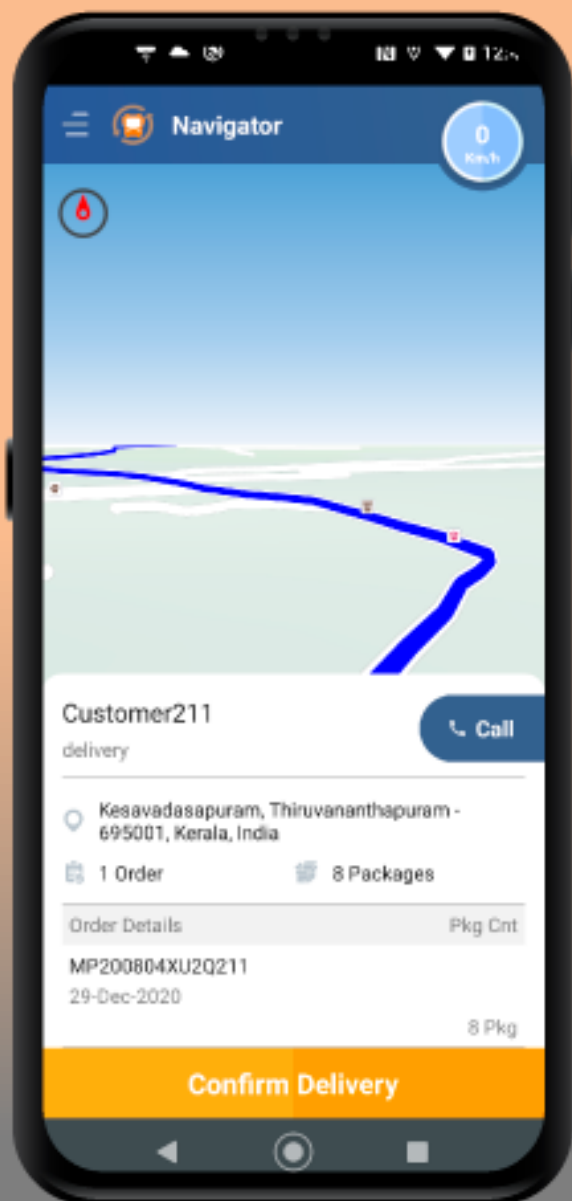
12:

Navigator

0
Km/h

Customer211
delivery

Call

Kesavadasapuram, Thiruvananthapuram - 695001, Kerala, India

1 Order

8 Packages

Order Details

Pkg Cnt

MP200804XU2Q211
29-Dec-2020

8 Pkg

Confirm Delivery